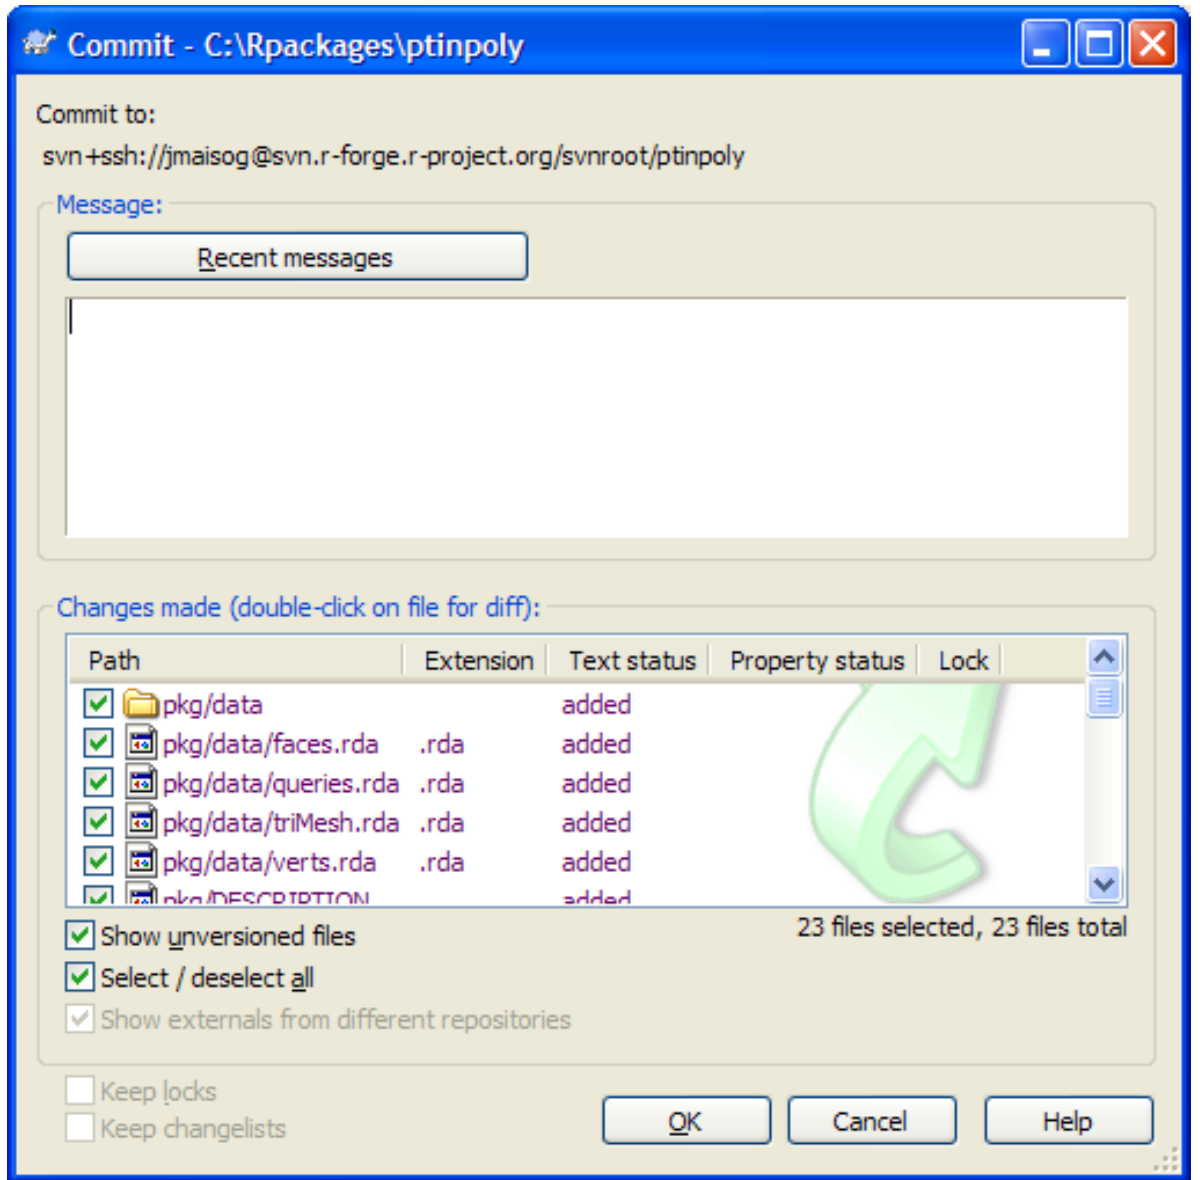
Commit - C:\Rpackages\ptinpoly

Commit to:
svn+ssh://jmaisog@svn.r-forge.r-project.org/svnroot/ptinpoly

Message:
Recent messages

Changes made (double-click on file for diff):

| Path | Extension | Text status | Property status | Lock |
|---|---|---|---|---|
| pkg/data | | added | | |
| pkg/data/faces.rda | .rda | added | | |
| pkg/data/queries.rda | .rda | added | | |
| pkg/data/triMesh.rda | .rda | added | | |
| pkg/data/verts.rda | .rda | added | | |
| pkg/DESCRIPTION | | added | | |

Show unversioned files
23 files selected, 23 files total
Select / deselect all
Show externals from different repositories

Keep locks
Keep changelists
OK
Cancel
Help